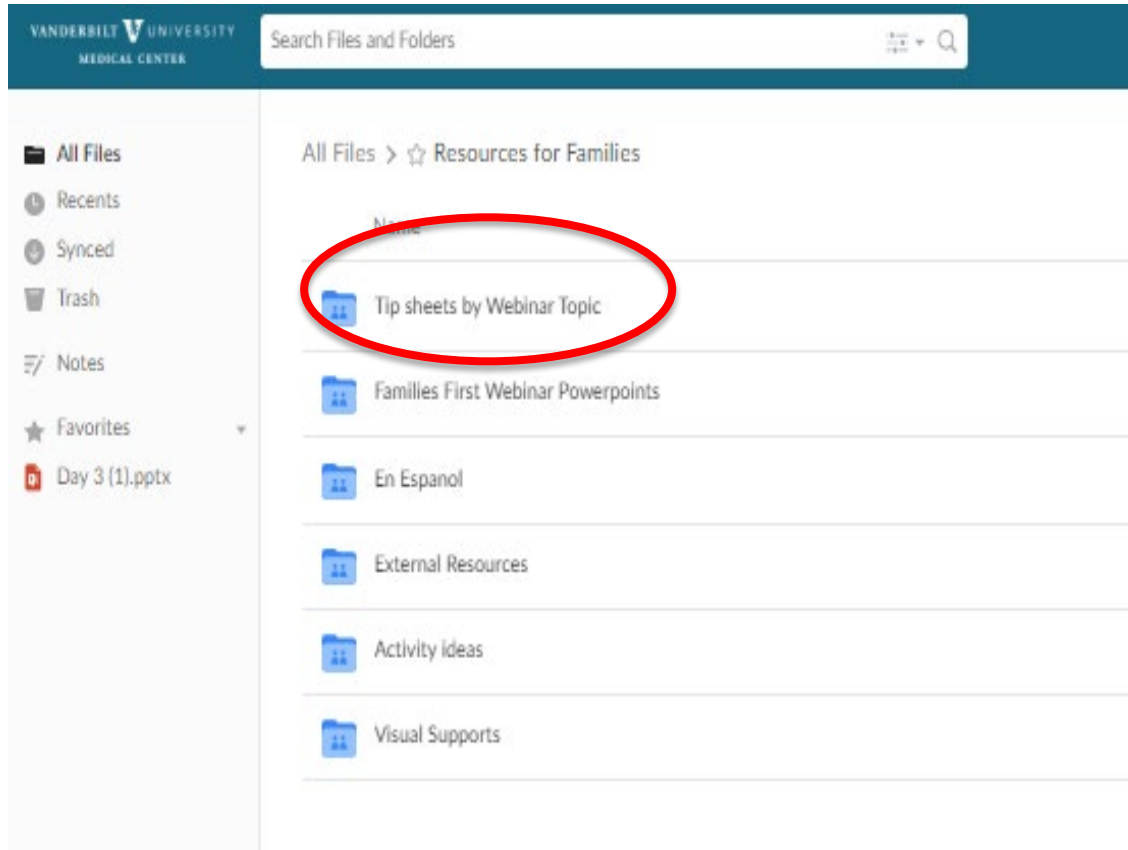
VANDERBILT V UNIVERSITY
MEDICAL CENTER

Search Files and Folders

All Files
Recents
Synced
Trash
Notes
Favorites
Day 3 (1).pptx

All Files > Resources for Families

Name

Tip sheets by Webinar Topic

Families First Webinar Powerpoints

En Espanol

External Resources

Activity ideas

Visual Supports